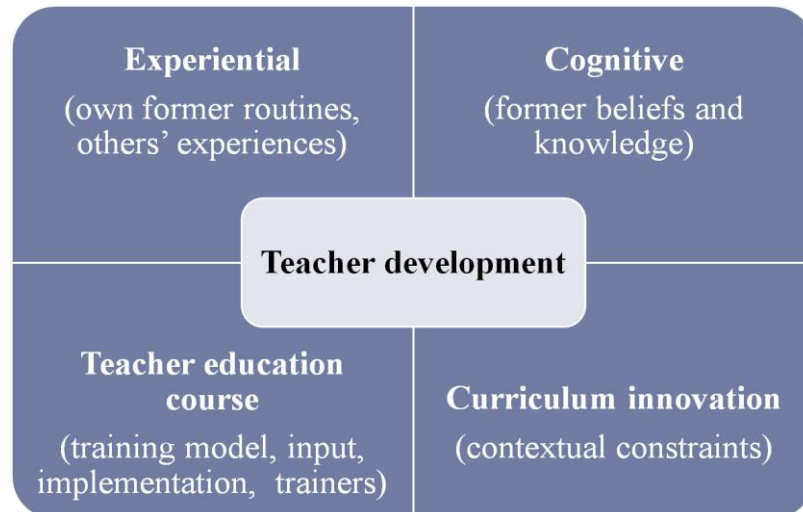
**Experiential**
(own former routines, others' experiences)

**Cognitive**
(former beliefs and knowledge)

**Teacher development**

**Teacher education course**
(training model, input, implementation, trainers)

**Curriculum innovation**
(contextual constraints)